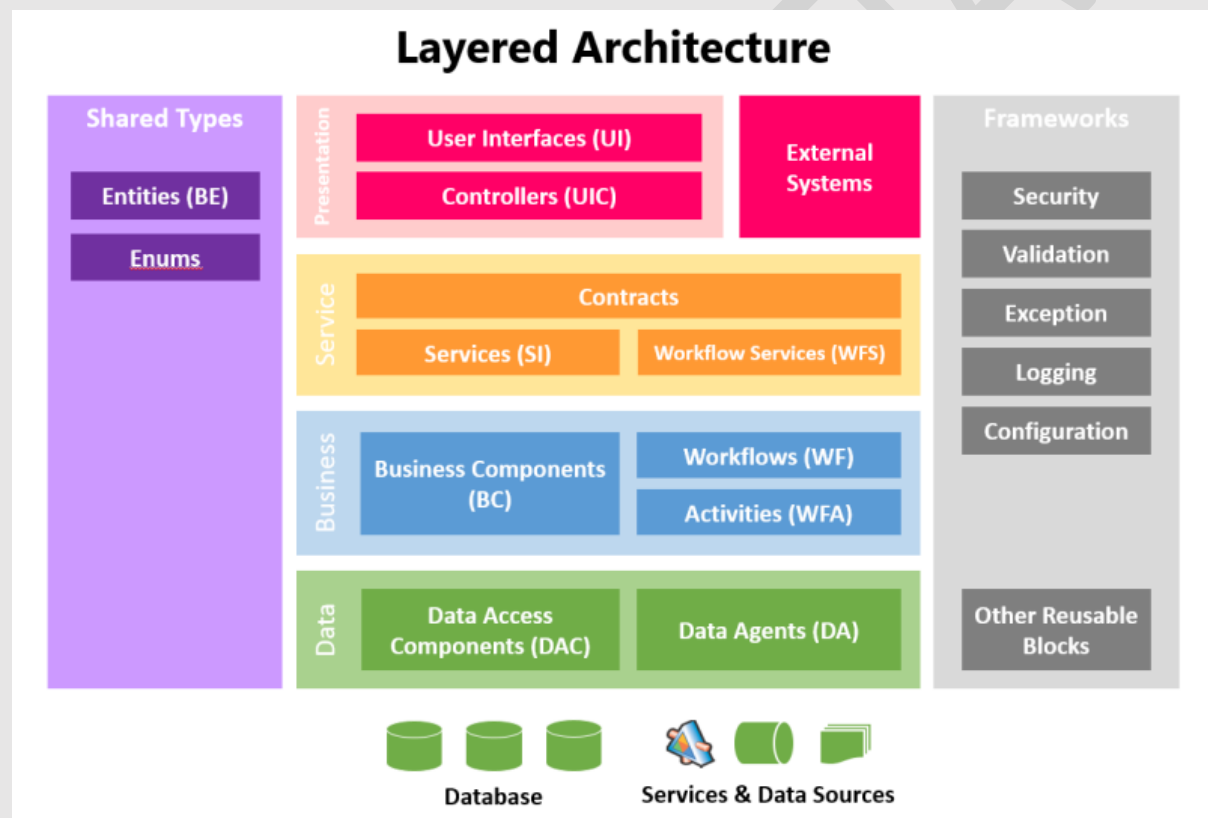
Layered Architecture

Shared Types

Entities (BE)

Enums

Presentation

User Interfaces (UI)

Controllers (UIC)

External Systems

Frameworks

Security

Validation

Exception

Logging

Configuration

Service

Contracts

Services (SI)

Workflow Services (WFS)

Business

Business Components (BC)

Workflows (WF)

Activities (WFA)

Data

Data Access Components (DAC)

Data Agents (DA)

Other Reusable Blocks

Database

Services & Data Sources